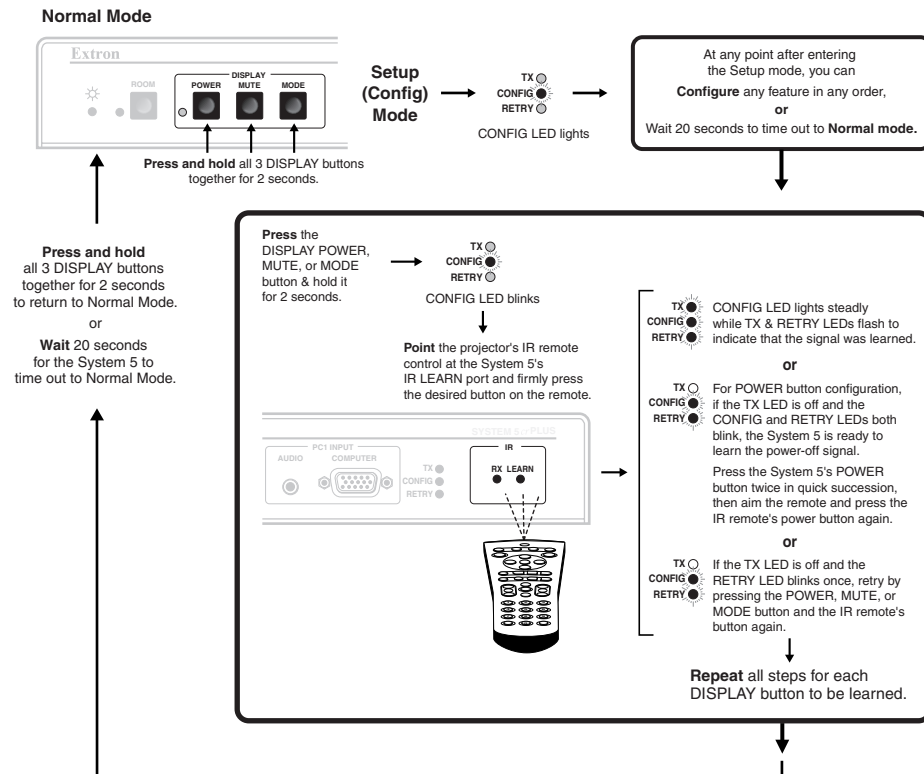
Normal Mode

Extron

ROOM

DISPLAY

POWER

MUTE

MODE

Press and hold all 3 DISPLAY buttons together for 2 seconds.

Setup (Config) Mode

TX
CONFIG
RETRY

CONFIG LED lights

At any point after entering the Setup mode, you can

Configure any feature in any order,

or

Wait 20 seconds to time out to Normal mode.

Press and hold all 3 DISPLAY buttons together for 2 seconds to return to Normal Mode.

or

Wait 20 seconds for the System 5 to time out to Normal Mode.

Press the DISPLAY POWER, MUTE, or MODE button & hold it for 2 seconds.

TX
CONFIG
RETRY

CONFIG LED blinks

Point the projector's IR remote control at the System 5's IR LEARN port and firmly press the desired button on the remote.

SYSTEM 5 *i*PLUS

PC1 INPUT

AUDIO

COMPUTER

TX
CONFIG
RETRY

IR

RX LEARN

TX
CONFIG
RETRY

CONFIG LED lights steadly while TX & RETRY LEDs flash to indicate that the signal was learned.

or

TX
CONFIG
RETRY

For POWER button configuration, if the TX LED is off and the CONFIG and RETRY LEDs both blink, the System 5 is ready to learn the power-off signal.

Press the System 5's POWER button twice in quick succession, then aim the remote and press the IR remote's power button again.

or

TX
CONFIG
RETRY

If the TX LED is off and the RETRY LED blinks once, retry by pressing the POWER, MUTE, or MODE button and the IR remote's button again.

Repeat all steps for each DISPLAY button to be learned.